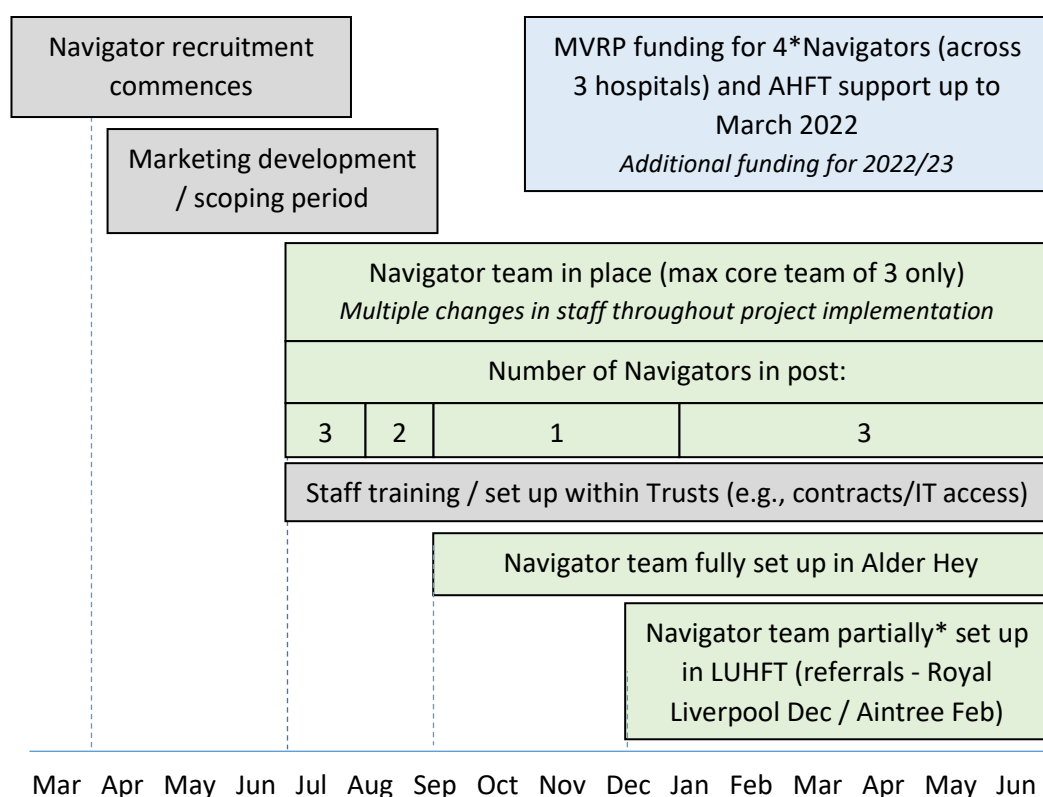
Navigator recruitment commences

MVRP funding for 4*Navigators (across 3 hospitals) and AHFT support up to March 2022
*Additional funding for 2022/23*

Marketing development / scoping period

Navigator team in place (max core team of 3 only)
*Multiple changes in staff throughout project implementation*

Number of Navigators in post:

| 3 | 2 | 1 | 3 |
|---|---|---|---|

Staff training / set up within Trusts (e.g., contracts/IT access)

Navigator team fully set up in Alder Hey

Navigator team partially* set up in LUHFT (referrals - Royal Liverpool Dec / Aintree Feb)

Mar Apr May Jun Jul Aug Sep Oct Nov Dec Jan Feb Mar Apr May Jun